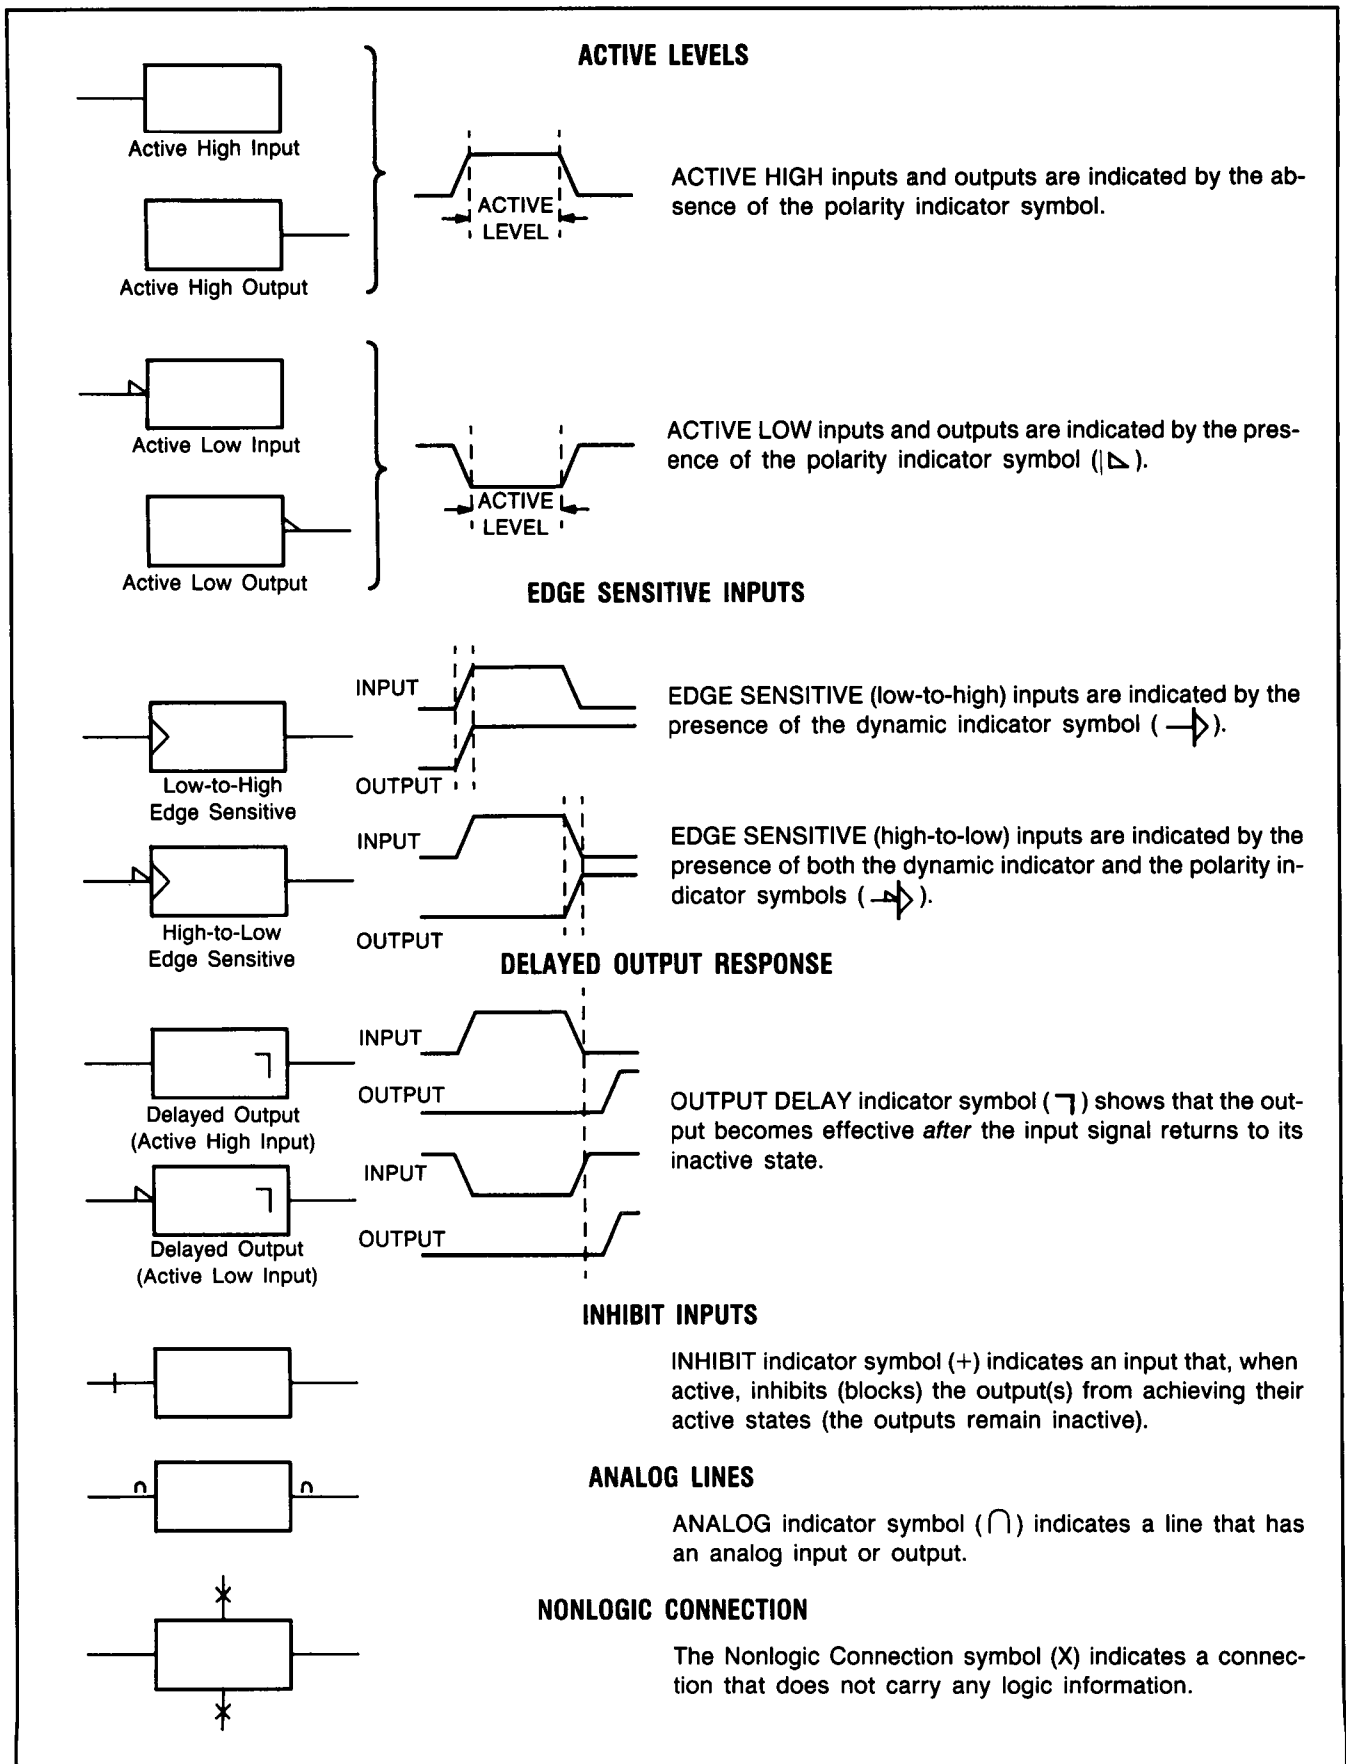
ACTIVE LEVELS

Active High Input

Active High Output

ACTIVE LEVEL

ACTIVE HIGH inputs and outputs are indicated by the absence of the polarity indicator symbol.

Active Low Input

Active Low Output

ACTIVE LEVEL

ACTIVE LOW inputs and outputs are indicated by the presence of the polarity indicator symbol (|◺).

EDGE SENSITIVE INPUTS

INPUT

OUTPUT

Low-to-High Edge Sensitive

EDGE SENSITIVE (low-to-high) inputs are indicated by the presence of the dynamic indicator symbol (—▷).

INPUT

OUTPUT

High-to-Low Edge Sensitive

EDGE SENSITIVE (high-to-low) inputs are indicated by the presence of both the dynamic indicator and the polarity indicator symbols (—◺▷).

DELAYED OUTPUT RESPONSE

INPUT

OUTPUT

Delayed Output (Active High Input)

INPUT

OUTPUT

Delayed Output (Active Low Input)

OUTPUT DELAY indicator symbol (⏋) shows that the output becomes effective *after* the input signal returns to its inactive state.

INHIBIT INPUTS

INHIBIT indicator symbol (+) indicates an input that, when active, inhibits (blocks) the output(s) from achieving their active states (the outputs remain inactive).

ANALOG LINES

ANALOG indicator symbol (∩) indicates a line that has an analog input or output.

NONLOGIC CONNECTION

The Nonlogic Connection symbol (X) indicates a connection that does not carry any logic information.